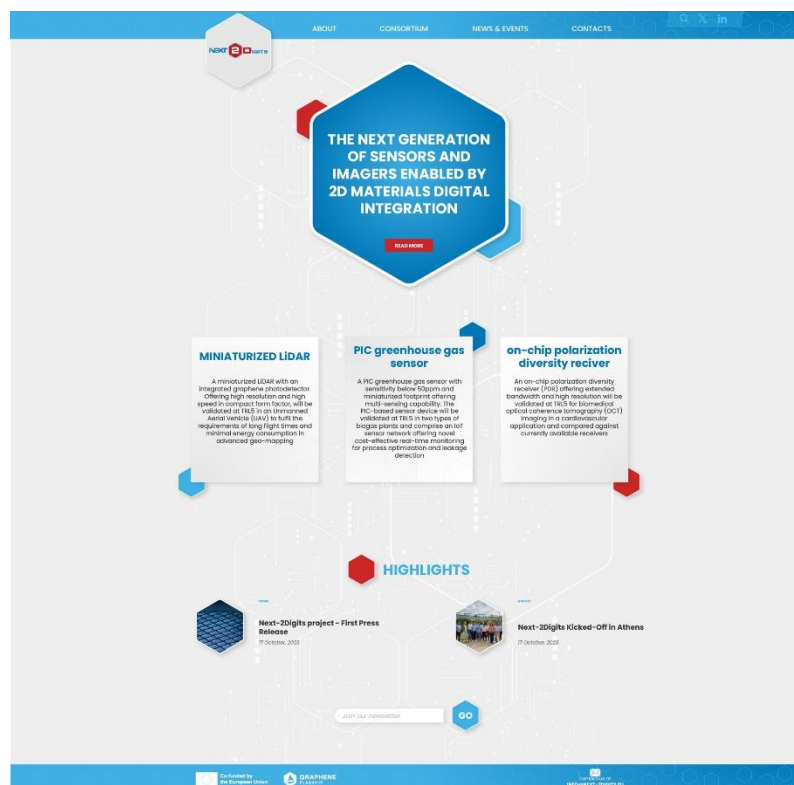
NEXT 2D IGITS

ABOUT CONSORTIUM NEWS & EVENTS CONTACTS

THE NEXT GENERATION OF SENSORS AND IMAGERS ENABLED BY 2D MATERIALS DIGITAL INTEGRATION

READ MORE

MINIATURIZED LiDAR

A miniaturized LiDAR with an integrated graphene photodetector. Offering high resolution and high speed in compact form factor, will be validated at TRL5 in an Unmanned Aerial Vehicle (UAV) to fulfil the requirements of long flight times and minimal energy consumption in advanced geo-mapping

PIC greenhouse gas sensor

A PIC greenhouse gas sensor with sensitivity below 50ppm and miniaturized footprint offering multi-sensing capability. The PIC-based sensor device will be validated at TRL5 in two types of biogas plants and comprise an IoT sensor network offering novel cost-effective real-time monitoring for process optimization and leakage detection

on-chip polarization diversity reciver

An on-chip polarization diversity receiver (PDR) offering extended bandwidth and high resolution will be validated at TRL5 for biomedical optical coherence tomography (OCT) imaging in a cardiovascular application and compared against currently available receivers

HIGHLIGHTS

Next-2Digits project - First Press Release
17 October, 2023

Next-2Digits Kicked-Off in Athens
17 October, 2023

Join our newsletter

GO

Co-funded by the European Union

GRAPHENE FLAGSHIP

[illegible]